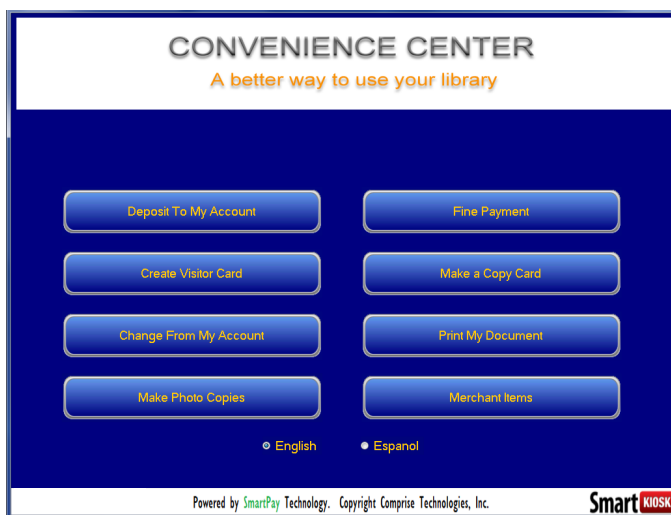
CONVENIENCE CENTER
A better way to use your library

Deposit To My Account

Fine Payment

Create Visitor Card

Make a Copy Card

Change From My Account

Print My Document

Make Photo Copies

Merchant Items

English

Espanol

Powered by SmartPay Technology. Copyright Comprise Technologies, Inc.

Smart KIOSK